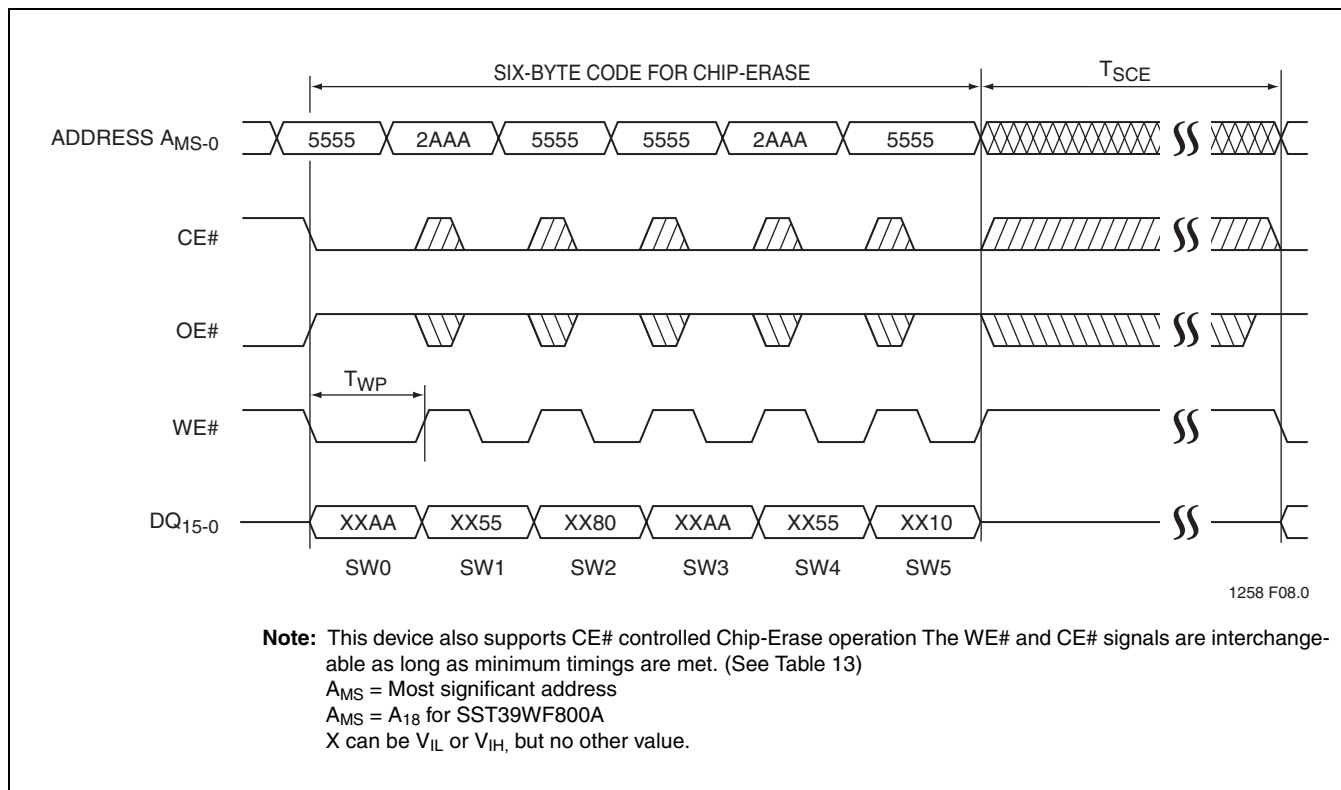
SIX-BYTE CODE FOR CHIP-ERASE

$T_{SCE}$

ADDRESS $A_{MS-0}$

5555 2AAA 5555 5555 2AAA 5555

CE#

OE#

$T_{WP}$

WE#

$DQ_{15-0}$

XXAA XX55 XX80 XXAA XX55 XX10

SW0 SW1 SW2 SW3 SW4 SW5

1258 F08.0

**Note:** This device also supports CE# controlled Chip-Erase operation The WE# and CE# signals are interchangeable as long as minimum timings are met. (See Table 13)
$A_{MS}$ = Most significant address
$A_{MS}$ = $A_{18}$ for SST39WF800A
X can be $V_{IL}$ or $V_{IH,}$ but no other value.